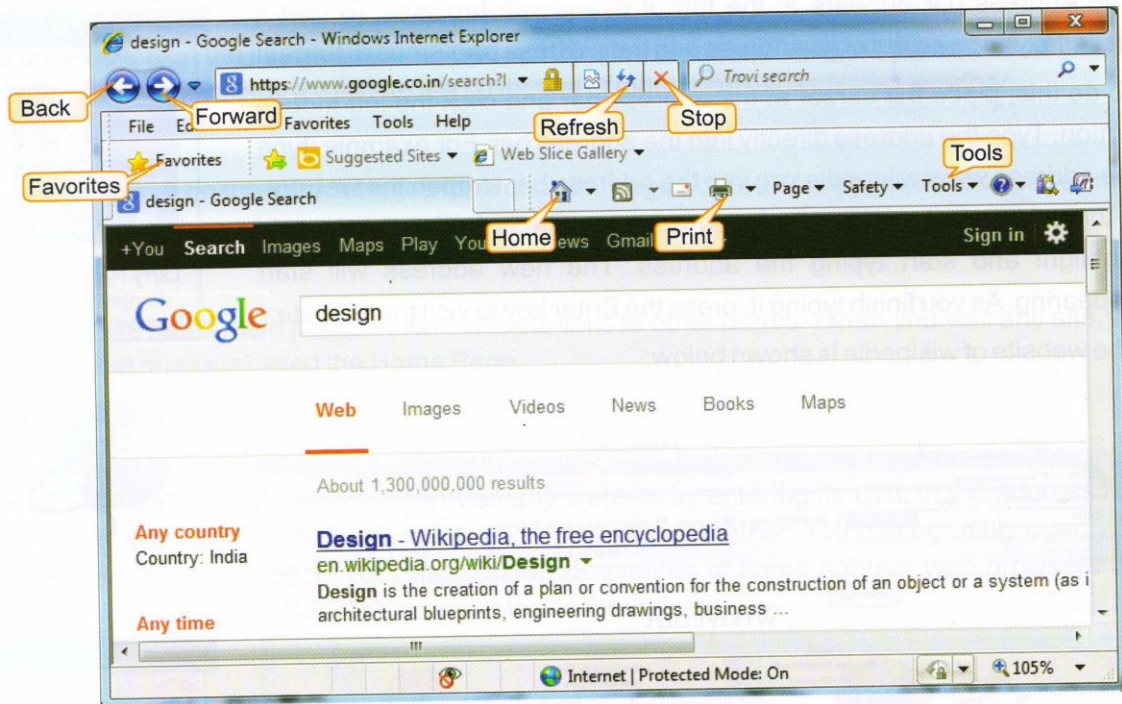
design - Google Search - Windows Internet Explorer

https://www.google.co.in/search?l

Trovi search

Back

Forward

Refresh

Stop

File Ed Favorites Tools Help

Favorites

Suggested Sites ▾

Web Slice Gallery ▾

Favorites

design - Google Search

Tools

Page ▾ Safety ▾ Tools ▾

+You Search Images Maps Play You Home ews Gmail Print

Sign in

Google

design

Web Images Videos News Books Maps

About 1,300,000,000 results

Any country
Country: India

Design - Wikipedia, the free encyclopedia
en.wikipedia.org/wiki/Design ▾
Design is the creation of a plan or convention for the construction of an object or a system (as i architectural blueprints, engineering drawings, business ...

Any time

Internet | Protected Mode: On

105%